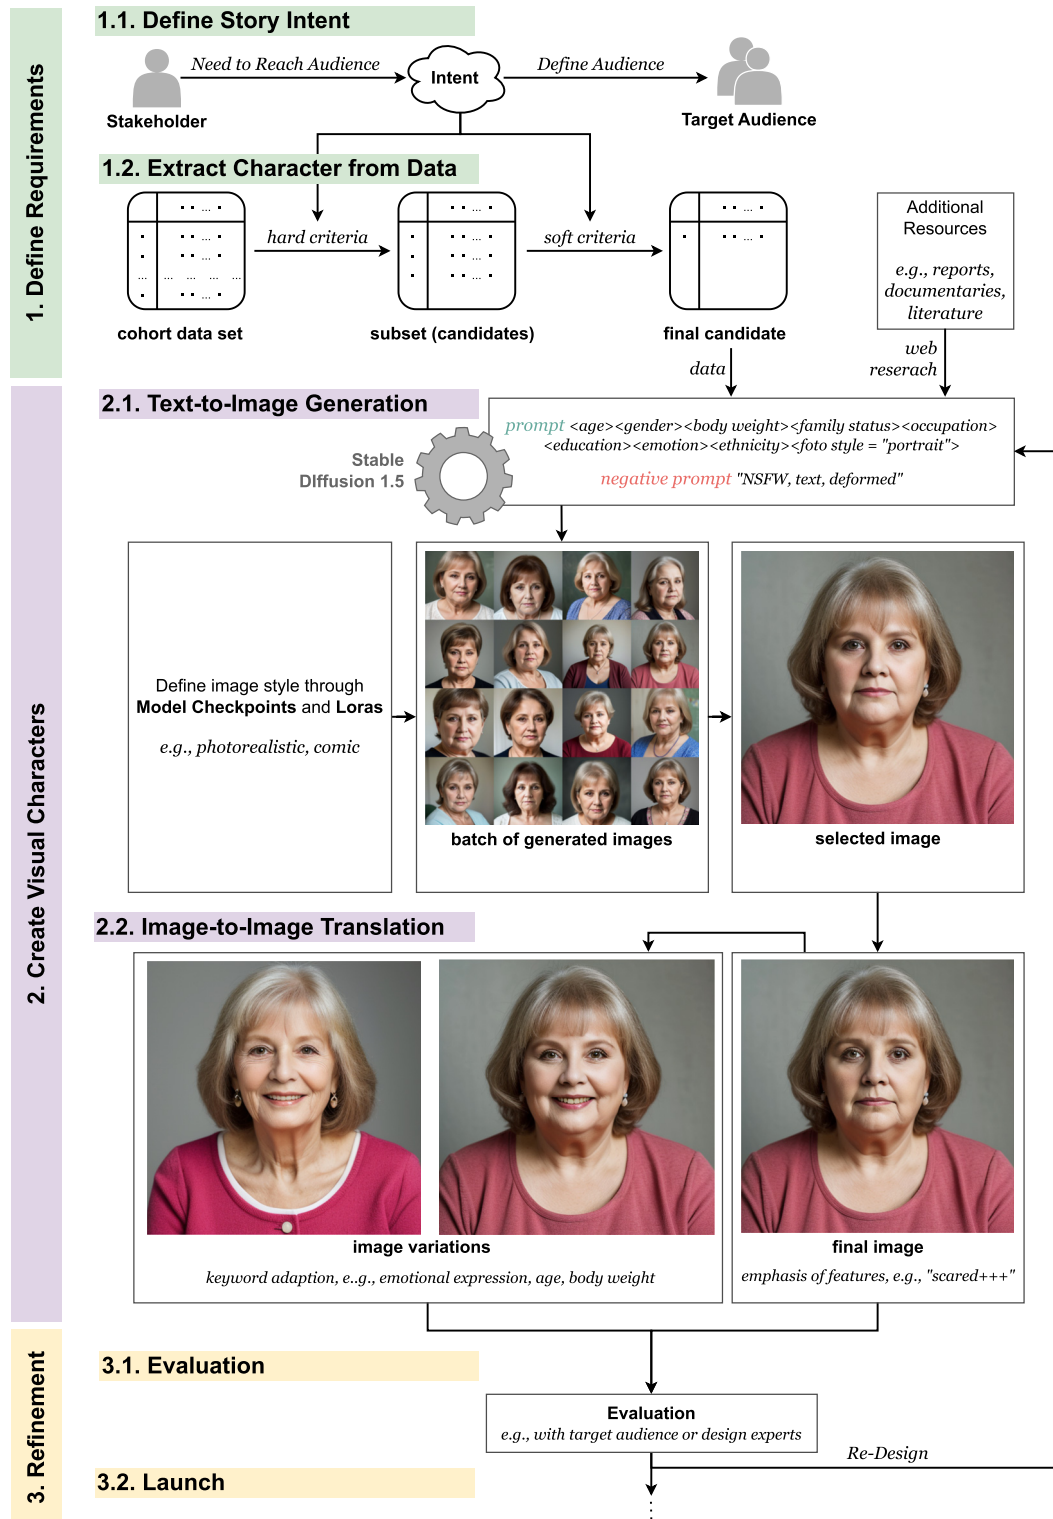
1. Define Requirements

1.1. Define Story Intent

Stakeholder

Need to Reach Audience

Intent

Define Audience

Target Audience

1.2. Extract Character from Data

hard criteria

soft criteria

cohort data set

subset (candidates)

final candidate

Additional Resources

e.g., reports, documentaries, literature

data

web reserach

2. Create Visual Characters

2.1. Text-to-Image Generation

Stable DIffusion 1.5

prompt <age><gender><body weight><family status><occupation><education><emotion><ethnicity><foto style = "portrait">

negative prompt "NSFW, text, deformed"

Define image style through Model Checkpoints and Loras

e.g., photorealistic, comic

batch of generated images

selected image

2.2. Image-to-Image Translation

image variations

keyword adaption, e.g., emotional expression, age, body weight

final image

emphasis of features, e.g., "scared+++"

3. Refinement

3.1. Evaluation

Evaluation

e.g., with target audience or design experts

Re-Design

3.2. Launch